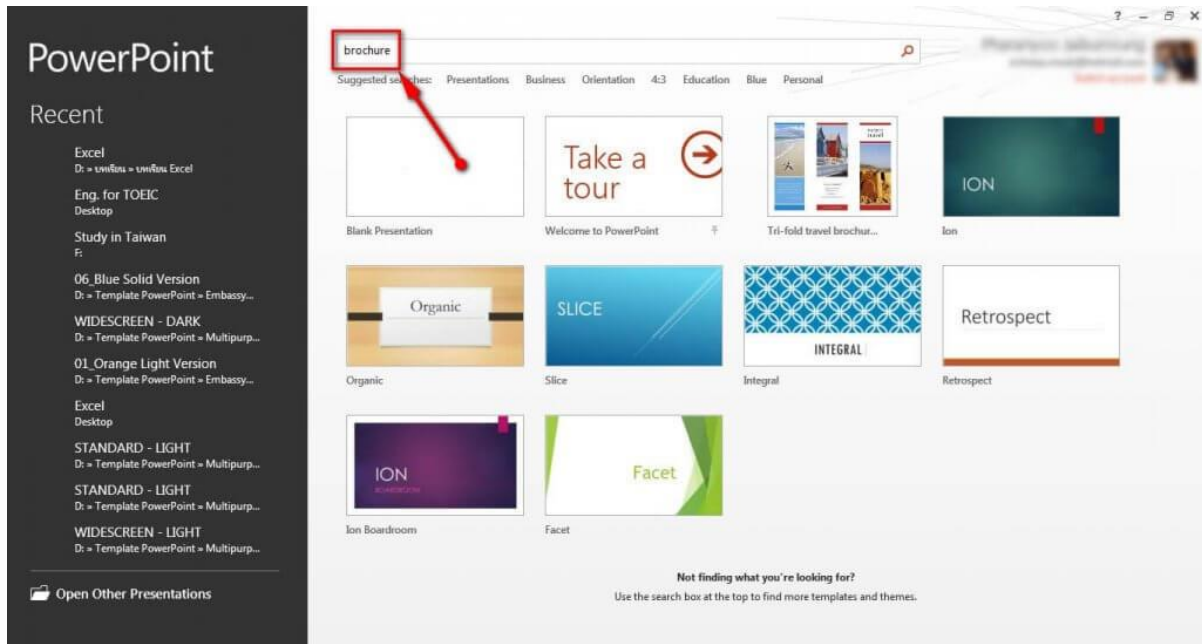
PowerPoint

Recent

Excel
D: » บทเรียน » บทเรียน Excel

Eng. for TOEIC
Desktop

Study in Taiwan
F:

06_Blue Solid Version
D: » Template PowerPoint » Embassy...

WIDESCREEN - DARK
D: » Template PowerPoint » Multipurp...

01_Orange Light Version
D: » Template PowerPoint » Embassy...

Excel
Desktop

STANDARD - LIGHT
D: » Template PowerPoint » Multipurp...

STANDARD - LIGHT
D: » Template PowerPoint » Multipurp...

WIDESCREEN - LIGHT
D: » Template PowerPoint » Multipurp...

Open Other Presentations

? – ✕

brochure

Suggested searches: Presentations Business Orientation 4:3 Education Blue Personal

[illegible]

Take a tour

Blank Presentation

Welcome to PowerPoint

Tri-fold travel brochur...

ION

Ion

Organic

Organic

SLICE

Slice

INTEGRAL

Integral

Retrospect

Retrospect

ION

Ion Boardroom

Facet

Facet

Not finding what you're looking for?
Use the search box at the top to find more templates and themes.